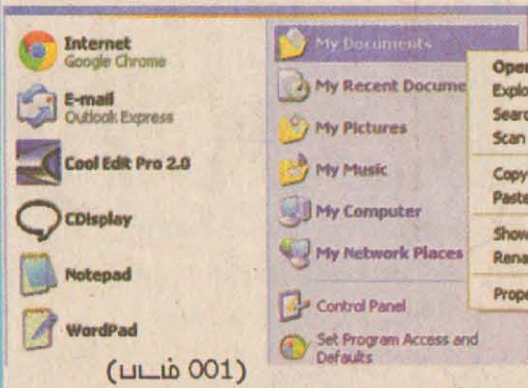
Internet
Google Chrome

E-mail
Outlook Express

Cool Edit Pro 2.0

CDisplay

Notepad

WordPad

My Documents

My Recent Docume

My Pictures

My Music

My Computer

My Network Places

Control Panel

Set Program Access and Defaults

Oper
Explo
Searc
Scan

Copy
Paste

Show
Rena

Prope

(படம் 001)